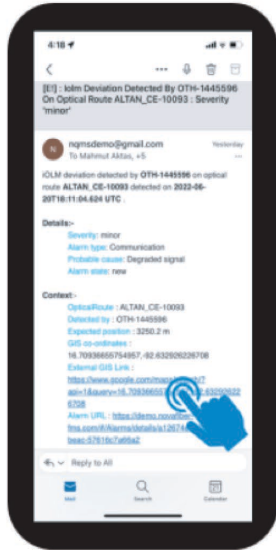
4:18

[E!] : Iolm Deviation Detected By OTH-1445596 On Optical Route ALTAN_CE-10093 : Severity 'minor'

N nqmsdemo@gmail.com Yesterday
To Mahmut Aktas, +5

iOLM deviation detected by OTH-1445596 on optical route ALTAN_CE-10093 detected on 2022-06-20T16:11:04.624 UTC .

Details:-
Severity: minor
Alarm type: Communication
Probable cause: Degraded signal
Alarm state: new

Context:-
OpticalRoute : ALTAN_CE-10093
Detected by : OTH-1445596
Expected position : 3250.2 m
GIS co-ordinates :
16.70936655754957,-92.632626226708
External GIS Link :
https://www.google.com/maps/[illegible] api=1&query=16.70936655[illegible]632622 6708
Alarm URL : https://demo.nova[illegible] fms.com/#/Alarms/details/a1267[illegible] beac-57616c7a66a2

Reply to All

Mail Search Calendar